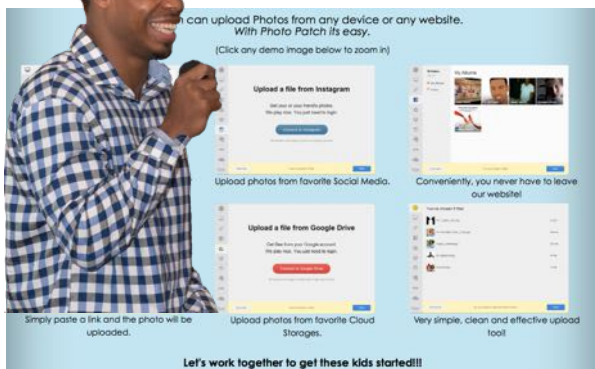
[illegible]n can upload Photos from any device or any website.
With Photo Patch its easy.

(Click any demo image below to zoom in)

Upload a file from Instagram

Get your or your friend's photos.
We play nice. You just need to login

Connect to Instagram

Upload photos from favorite Social Media.

My Albums

Conveniently, you never have to leave our website!

Upload a file from Google Drive

Get files from your Google account.
We play nice. You just need to login.

Connect to Google Drive

Simply paste a link and the photo will be uploaded.

Upload photos from favorite Cloud Storages.

Very simple, clean and effective upload tool!

Let's work together to get these kids started!!!